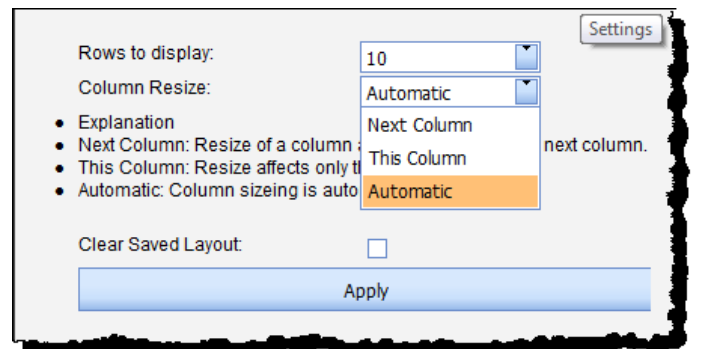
Settings

Rows to display: 10

Column Resize: Automatic

Next Column
This Column
Automatic

- Explanation
- Next Column: Resize of a column a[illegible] next column.
- This Column: Resize affects only th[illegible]
- Automatic: Column sizeing is auto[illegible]

Clear Saved Layout:

Apply